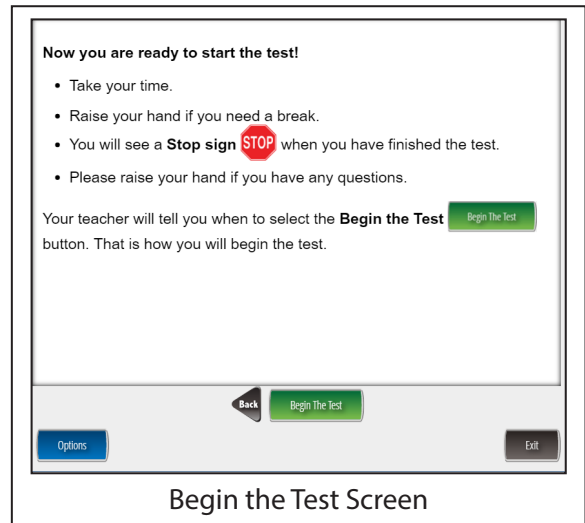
**Now you are ready to start the test!**

- Take your time.
- Raise your hand if you need a break.
- You will see a **Stop sign** STOP when you have finished the test.
- Please raise your hand if you have any questions.

Your teacher will tell you when to select the **Begin the Test** Begin The Test button. That is how you will begin the test.

Back Begin The Test

Options Exit

Begin the Test Screen